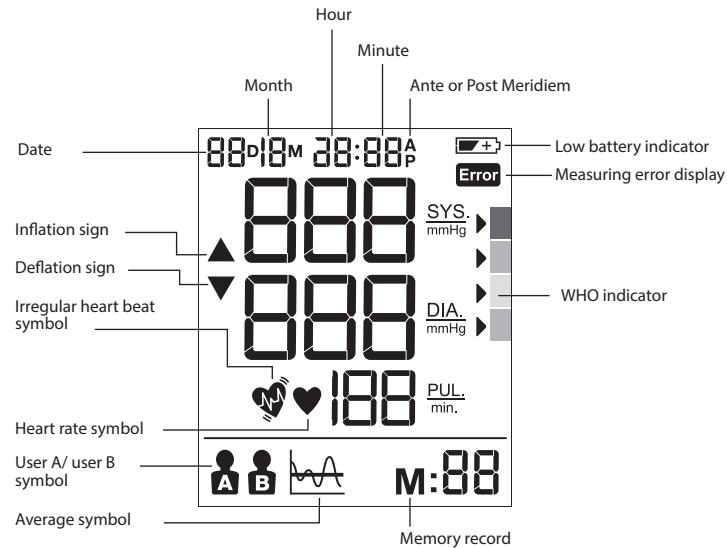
Hour

Minute

Month

Ante or Post Meridiem

Date

88 D 18 M 88:88 A P

Low battery indicator

Error

Measuring error display

Inflation sign

Deflation sign

888

SYS.
mmHg

888

DIA.
mmHg

WHO indicator

Irregular heart beat symbol

188

PUL.
min.

Heart rate symbol

User A/ user B symbol

A B

M:88

Average symbol

Memory record